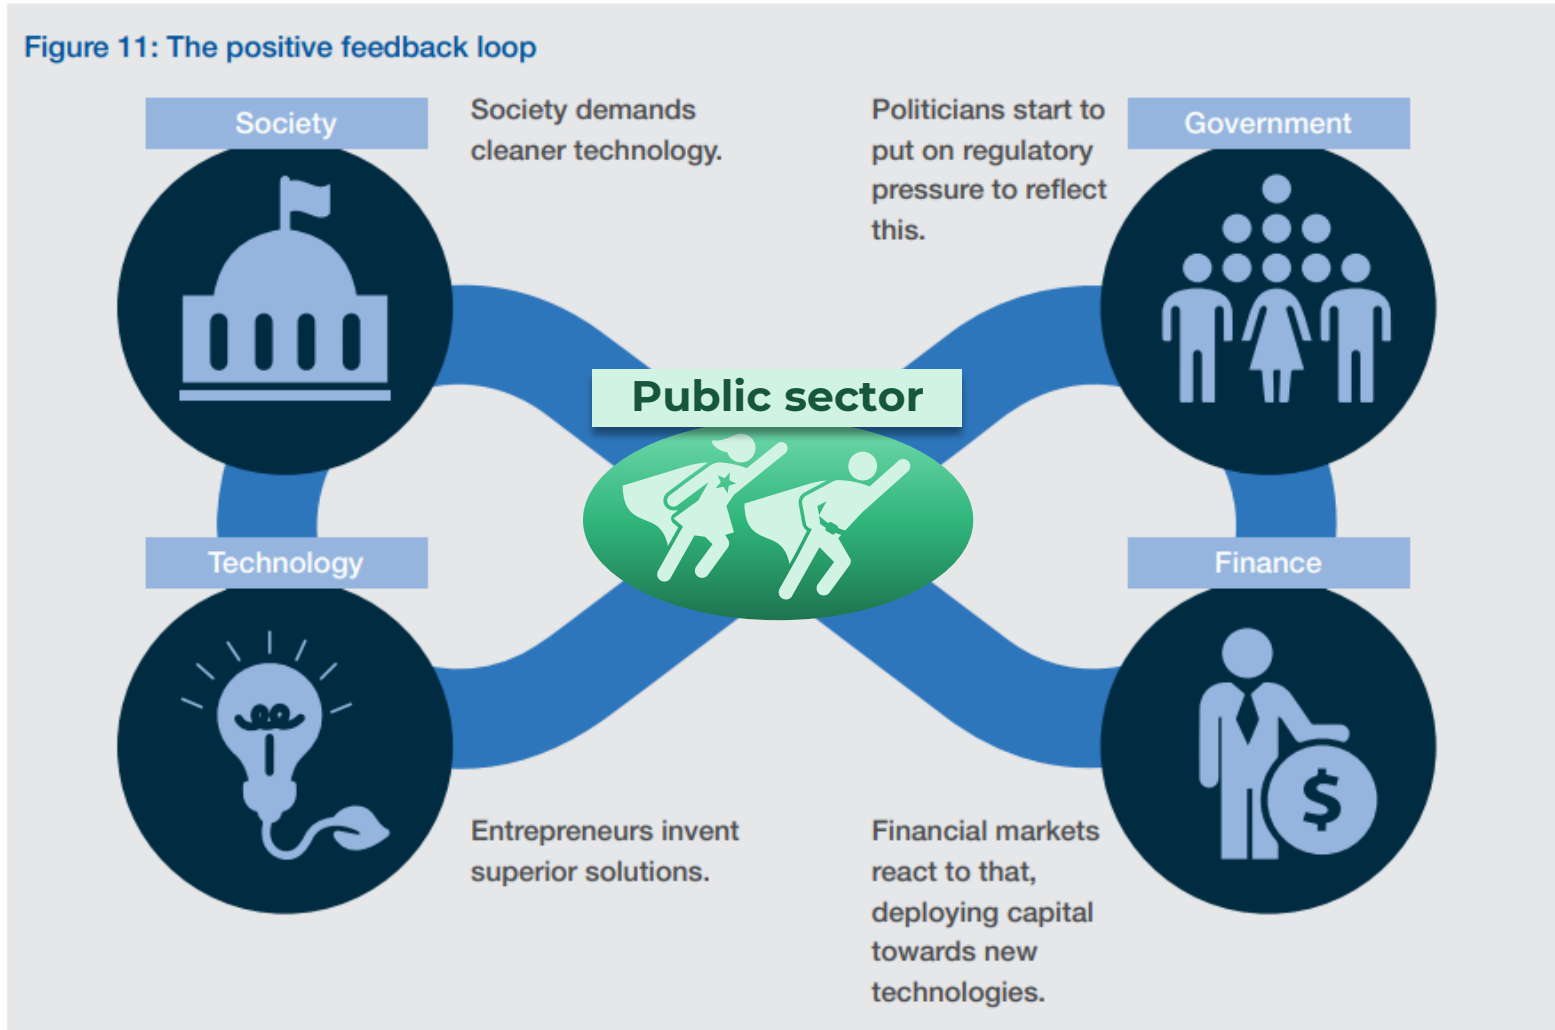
Figure 11: The positive feedback loop

Society

Society demands cleaner technology.

Politicians start to put on regulatory pressure to reflect this.

Government

Public sector

Technology

Finance

Entrepreneurs invent superior solutions.

Financial markets react to that, deploying capital towards new technologies.